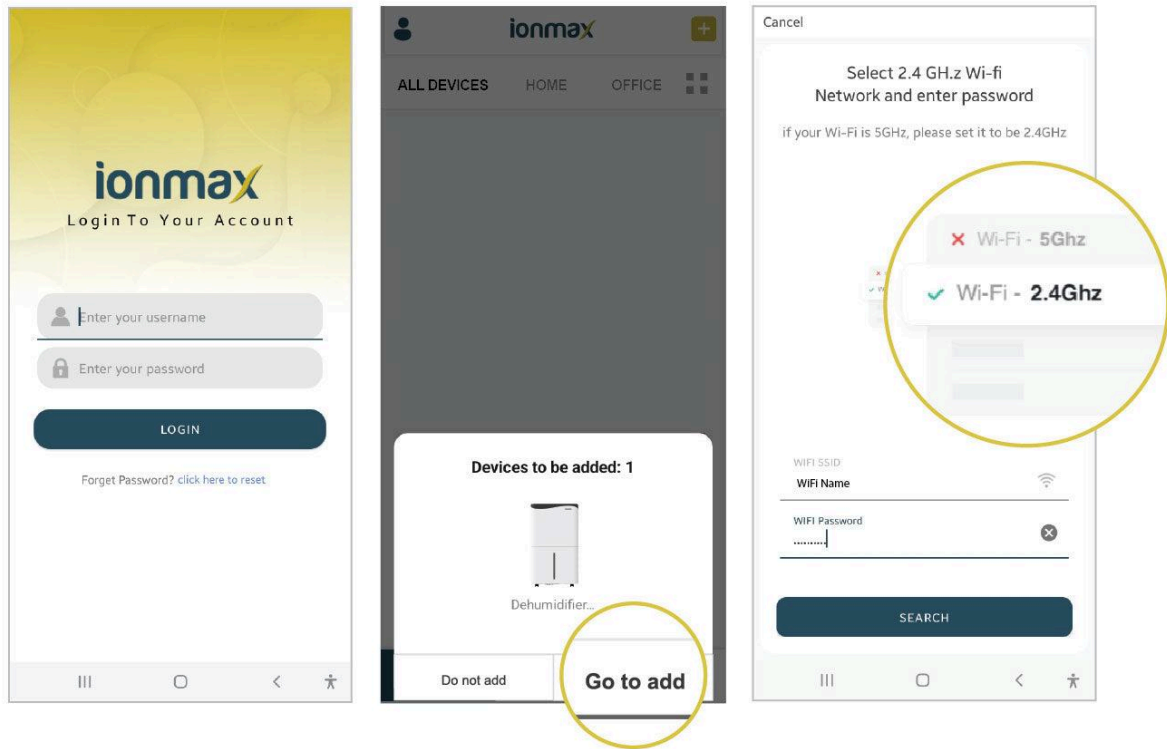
ionmax
Login To Your Account

Enter your username

Enter your password

LOGIN

Forget Password? click here to reset

ionmax

ALL DEVICES HOME OFFICE

Devices to be added: 1

Dehumidifier...

Do not add

Go to add

Cancel

Select 2.4 GH.z Wi-fi
Network and enter password

if your Wi-Fi is 5GHz, please set it to be 2.4GHz

✕ Wi-Fi - 5Ghz

✓ Wi-Fi - 2.4Ghz

WIFI SSID
WiFi Name

WIFI Password
.........

SEARCH